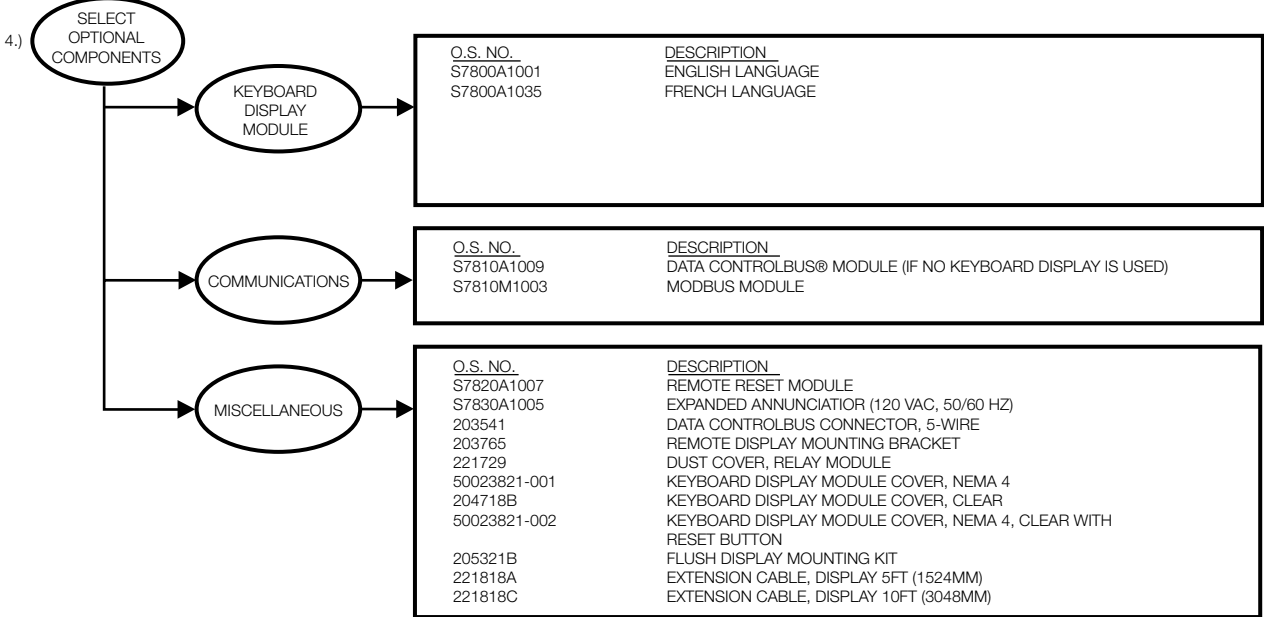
4.) SELECT OPTIONAL COMPONENTS

KEYBOARD DISPLAY MODULE

| O.S. NO. | DESCRIPTION |
|---|---|
| S7800A1001 | ENGLISH LANGUAGE |
| S7800A1035 | FRENCH LANGUAGE |

COMMUNICATIONS

| O.S. NO. | DESCRIPTION |
|---|---|
| S7810A1009 | DATA CONTROLBUS® MODULE (IF NO KEYBOARD DISPLAY IS USED) |
| S7810M1003 | MODBUS MODULE |

MISCELLANEOUS

| O.S. NO. | DESCRIPTION |
|---|---|
| S7820A1007 | REMOTE RESET MODULE |
| S7830A1005 | EXPANDED ANNUNCIATIOR (120 VAC, 50/60 HZ) |
| 203541 | DATA CONTROLBUS CONNECTOR, 5-WIRE |
| 203765 | REMOTE DISPLAY MOUNTING BRACKET |
| 221729 | DUST COVER, RELAY MODULE |
| 50023821-001 | KEYBOARD DISPLAY MODULE COVER, NEMA 4 |
| 204718B | KEYBOARD DISPLAY MODULE COVER, CLEAR |
| 50023821-002 | KEYBOARD DISPLAY MODULE COVER, NEMA 4, CLEAR WITH RESET BUTTON |
| 205321B | FLUSH DISPLAY MOUNTING KIT |
| 221818A | EXTENSION CABLE, DISPLAY 5FT (1524MM) |
| 221818C | EXTENSION CABLE, DISPLAY 10FT (3048MM) |